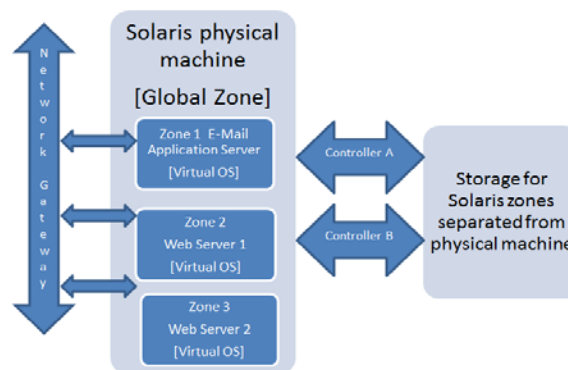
Network Gateway

Solaris physical machine

[Global Zone]

Zone 1 E-Mail Application Server

[Virtual OS]

Zone 2

Web Server 1

[Virtual OS]

Zone 3

Web Server 2

[Virtual OS]

Controller A

Controller B

Storage for Solaris zones separated from physical machine